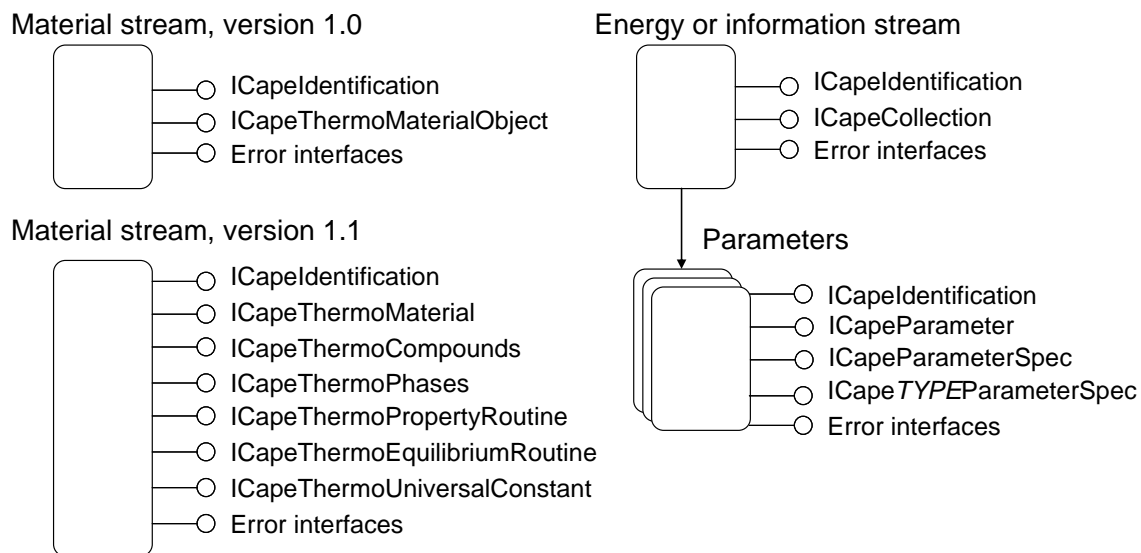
Material stream, version 1.0

ICapeIdentification
ICapeThermoMaterialObject
Error interfaces

Material stream, version 1.1

ICapeIdentification
ICapeThermoMaterial
ICapeThermoCompounds
ICapeThermoPhases
ICapeThermoPropertyRoutine
ICapeThermoEquilibriumRoutine
ICapeThermoUniversalConstant
Error interfaces

Energy or information stream

ICapeIdentification
ICapeCollection
Error interfaces

Parameters

ICapeIdentification
ICapeParameter
ICapeParameterSpec
ICapeTYPEParameterSpec
Error interfaces